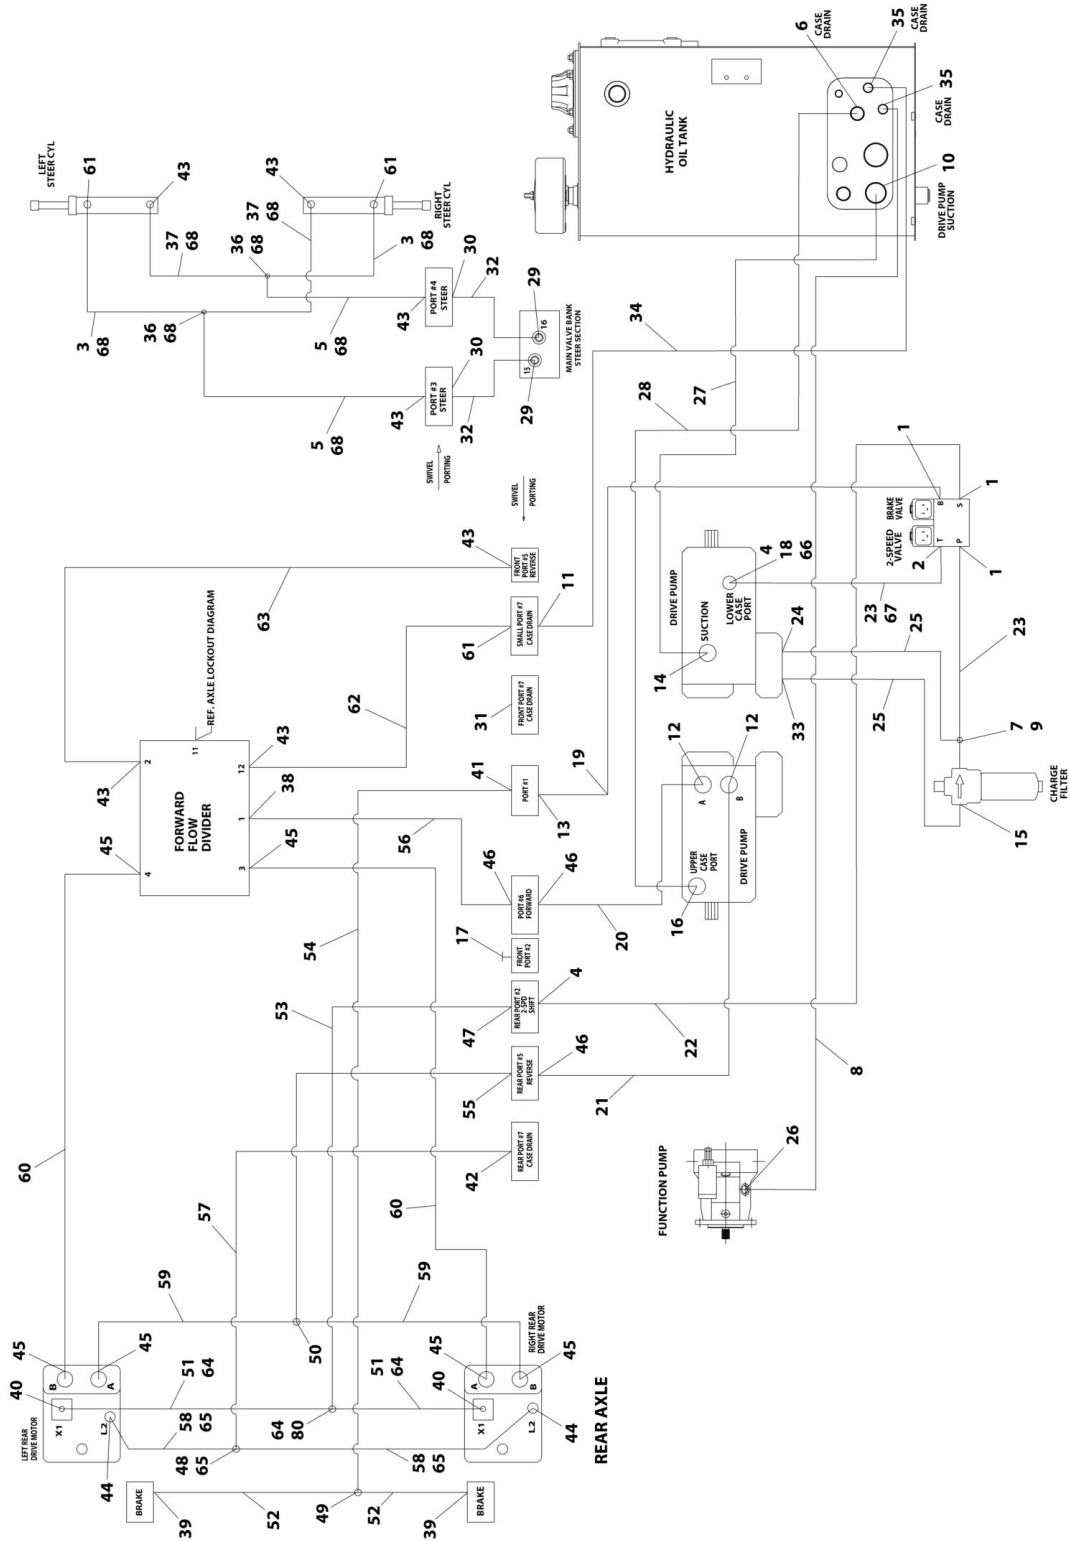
HYDRAULIC OIL TANK
6
CASE DRAIN
35
CASE DRAIN
35
CASE DRAIN
10
DRIVE PUMP SUCTION
LEFT STEER CYL
61
43
43
61
RIGHT STEER CYL
37
68
37
68
36
68
3
68
3
68
36
68
5
68
5
68
PORT #4 STEER
43
30
32
PORT #3 STEER
43
30
32
29
16
15
29
MAIN VALVE BANK STEER SECTION
34
28
27
SWIVEL PORTING
SWIVEL PORTING
1
BRAKE VALVE
B
S
1
2-SPEED VALVE
T
P
2
1
DRIVE PUMP
SUCTION
LOWER CASE PORT
4
18
66
14
24
23
67
25
23
25
33
7
9
CHARGE FILTER
15
43
FRONT PORT #5 REVERSE
63
REF. AXLE LOCKOUT DIAGRAM
SMALL PORT #7 CASE DRAIN
61
11
62
FRONT PORT #7 CASE DRAIN
31
FORWARD FLOW DIVIDER
2
11
12
43
43
1
38
4
3
45
45
PORT #1
41
13
19
12
12
A
B
UPPER CASE PORT
DRIVE PUMP
16
56
PORT #6 FORWARD
46
46
20
54
17
FRONT PORT #2
REAR PORT #2 2-SPD SHIFT
47
4
53
22
REAR PORT #5 REVERSE
55
46
21
8
60
REAR PORT #7 CASE DRAIN
42
FUNCTION PUMP
26
57
60
59
59
45
B
45
A
50
45
A
45
B
RIGHT REAR DRIVE MOTOR
LEFT REAR DRIVE MOTOR
X1
40
51
64
L2
44
58
65
48
65
64
80
51
64
40
X1
L2
44
58
65
BRAKE
39
52
49
52
BRAKE
39
REAR AXLE